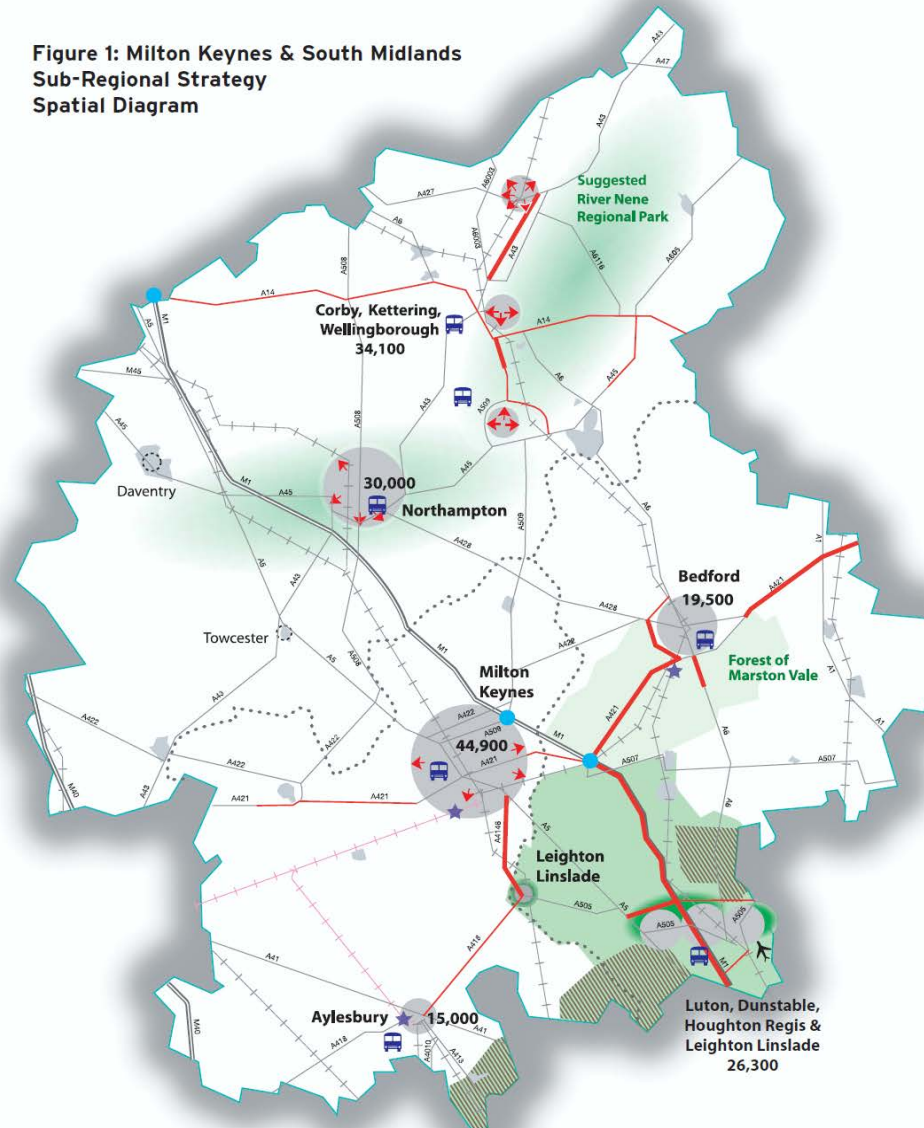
Figure 1: Milton Keynes & South Midlands Sub-Regional Strategy Spatial Diagram

A43
A47
A43
A6003
A427
A6
A6003
A43
A6116
A605
Suggested River Nene Regional Park
A5
M1
A14
A508
Corby, Kettering, Wellingborough 34,100
A14
M45
A43
A509
A6
A45
A45
Daventry
M1
A45
30,000
A45
Northampton
A428
A509
A6
A1
A5
A43
A508
A428
Bedford 19,500
A421
Towcester
A5
M1
A428
Forest of Marston Vale
Milton Keynes
A43
A422
A421
A6
A1
M40
A422
A422
A509
44,900
M1
A507
A507
A43
A421
A421
A421
A4146
A5
A6
Leighton Linslade
A505
A5
A505
A505
A418
M1
A41
Luton, Dunstable, Houghton Regis & Leighton Linslade 26,300
M40
Aylesbury
15,000
A41
A418
A4010
A413